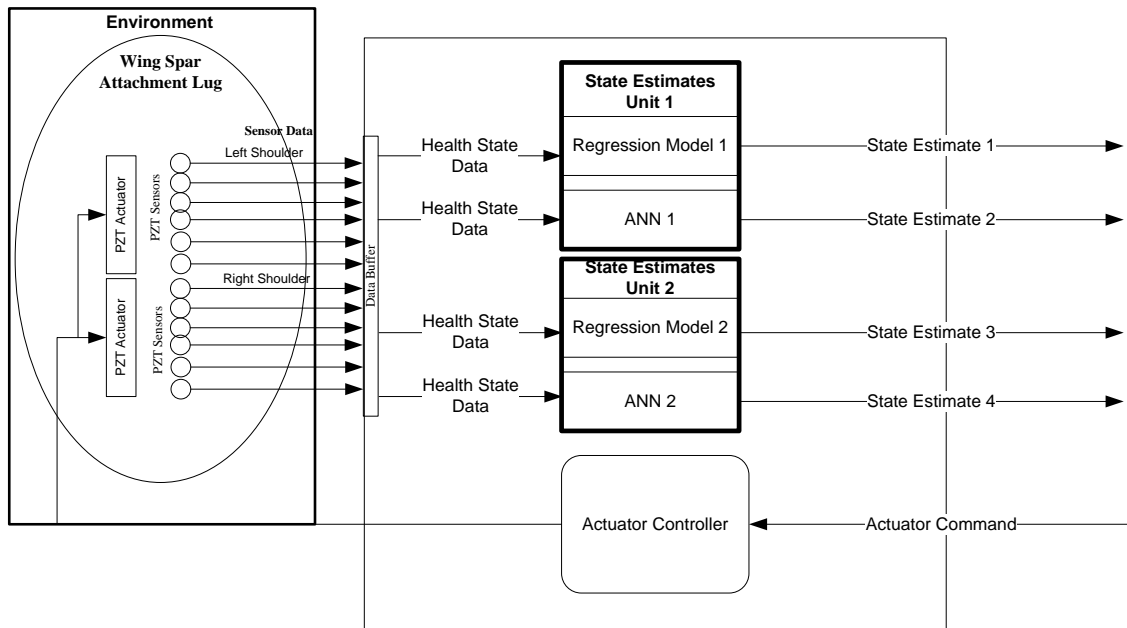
Environment

Wing Spar Attachment Lug

Sensor Data

Left Shoulder

PZT Actuator

PZT Sensors

Right Shoulder

PZT Actuator

PZT Sensors

Data Buffer

Health State Data

Health State Data

Health State Data

Health State Data

State Estimates Unit 1

Regression Model 1

ANN 1

State Estimates Unit 2

Regression Model 2

ANN 2

State Estimate 1

State Estimate 2

State Estimate 3

State Estimate 4

Actuator Controller

Actuator Command